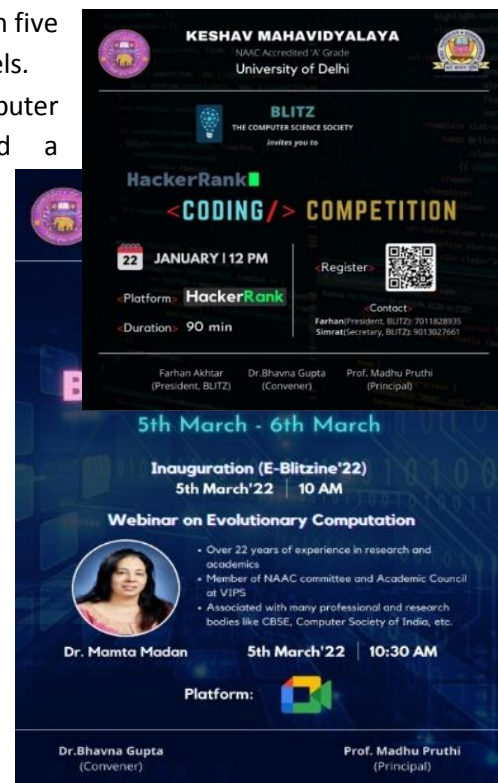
n five
els.
puter
d a

KESHAV MAHAVIDYALAYA
NAAC Accredited 'A' Grade
University of Delhi

BLITZ
THE COMPUTER SCIENCE SOCIETY
invites you to

HackerRank
<CODING/> COMPETITION

22 JANUARY | 12 PM

<Platform> HackerRank

<Duration> 90 min

<Register>

<Contact>
Farhan(President, BLITZ): 7011828935
Simrat(Secretary, BLITZ): 9013027661

Farhan Akhtar (President, BLITZ)
Dr.Bhavna Gupta (Convener)
Prof. Madhu Pruthi (Principal)

5th March - 6th March

Inauguration (E-Blitzine'22)
5th March'22 | 10 AM

Webinar on Evolutionary Computation

• Over 22 years of experience in research and academics
• Member of NAAC committee and Academic Council at VIPS
• Associated with many professional and research bodies like CBSE, Computer Society of India, etc.

Dr. Mamta Madan

5th March'22 | 10:30 AM

Platform:

Dr.Bhavna Gupta
(Convener)

Prof. Madhu Pruthi
(Principal)